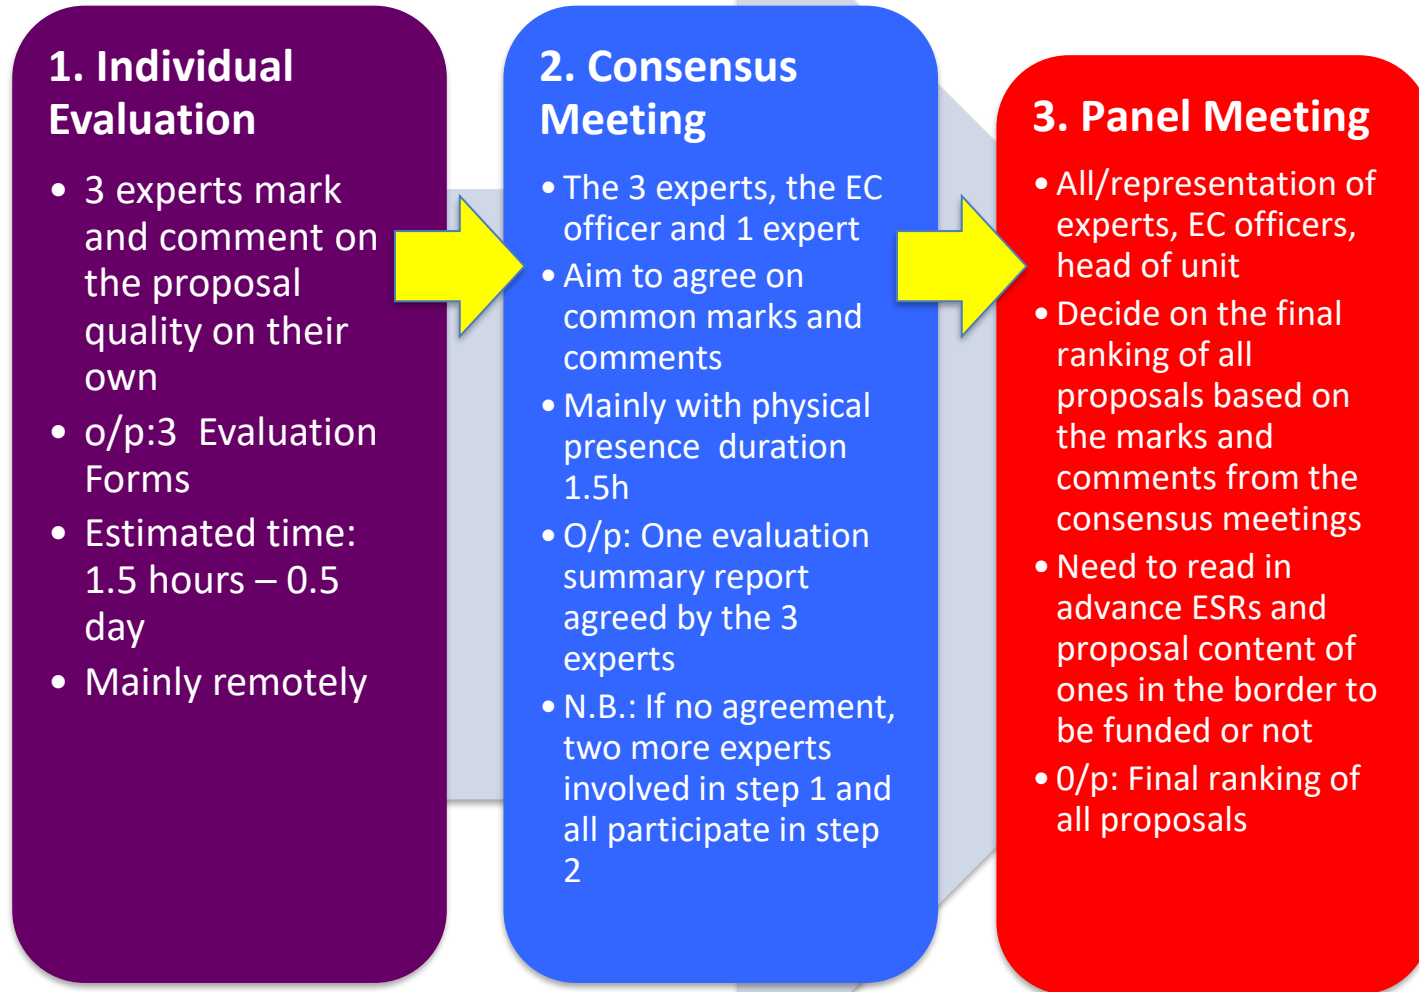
1. Individual Evaluation

- 3 experts mark and comment on the proposal quality on their own
- o/p:3  Evaluation Forms
- Estimated time: 1.5 hours – 0.5 day
- Mainly remotely

2. Consensus Meeting

- The 3 experts, the EC officer and 1 expert
- Aim to agree on common marks and comments
- Mainly with physical presence  duration 1.5h
- O/p: One evaluation summary report agreed by the 3 experts
- N.B.: If no agreement, two more experts involved in step 1 and all participate in step 2

3. Panel Meeting

- All/representation of experts, EC officers, head of unit
- Decide on the final ranking of all proposals based on the marks and comments from the consensus meetings
- Need to read in advance ESRs and proposal content of ones in the border to be funded or not
- 0/p: Final ranking of all proposals